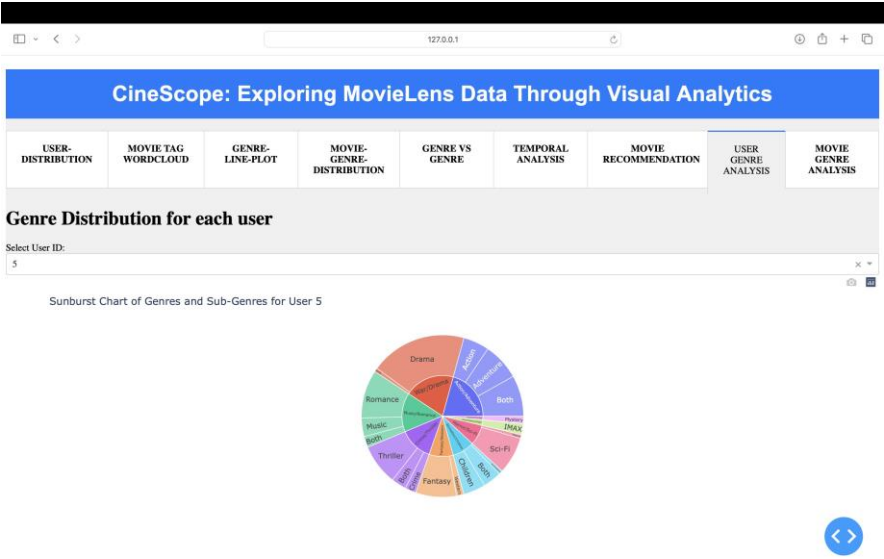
127.0.0.1

CineScope: Exploring MovieLens Data Through Visual Analytics

| USER-DISTRIBUTION | MOVIE TAG WORDCLOUD | GENRE-LINE-PLOT | MOVIE-GENRE-DISTRIBUTION | GENRE VS GENRE | TEMPORAL ANALYSIS | MOVIE RECOMMENDATION | USER GENRE ANALYSIS | MOVIE GENRE ANALYSIS |
|---|---|---|---|---|---|---|---|---|

Genre Distribution for each user

Select User ID:

5

Sunburst Chart of Genres and Sub-Genres for User 5

Drama
Action
Adventure
Both
Romance
Music
Both
Thriller
Both
Crime
Fantasy
Children
Both
Sci-Fi
IMAX
Mystery
War/Drama
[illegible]